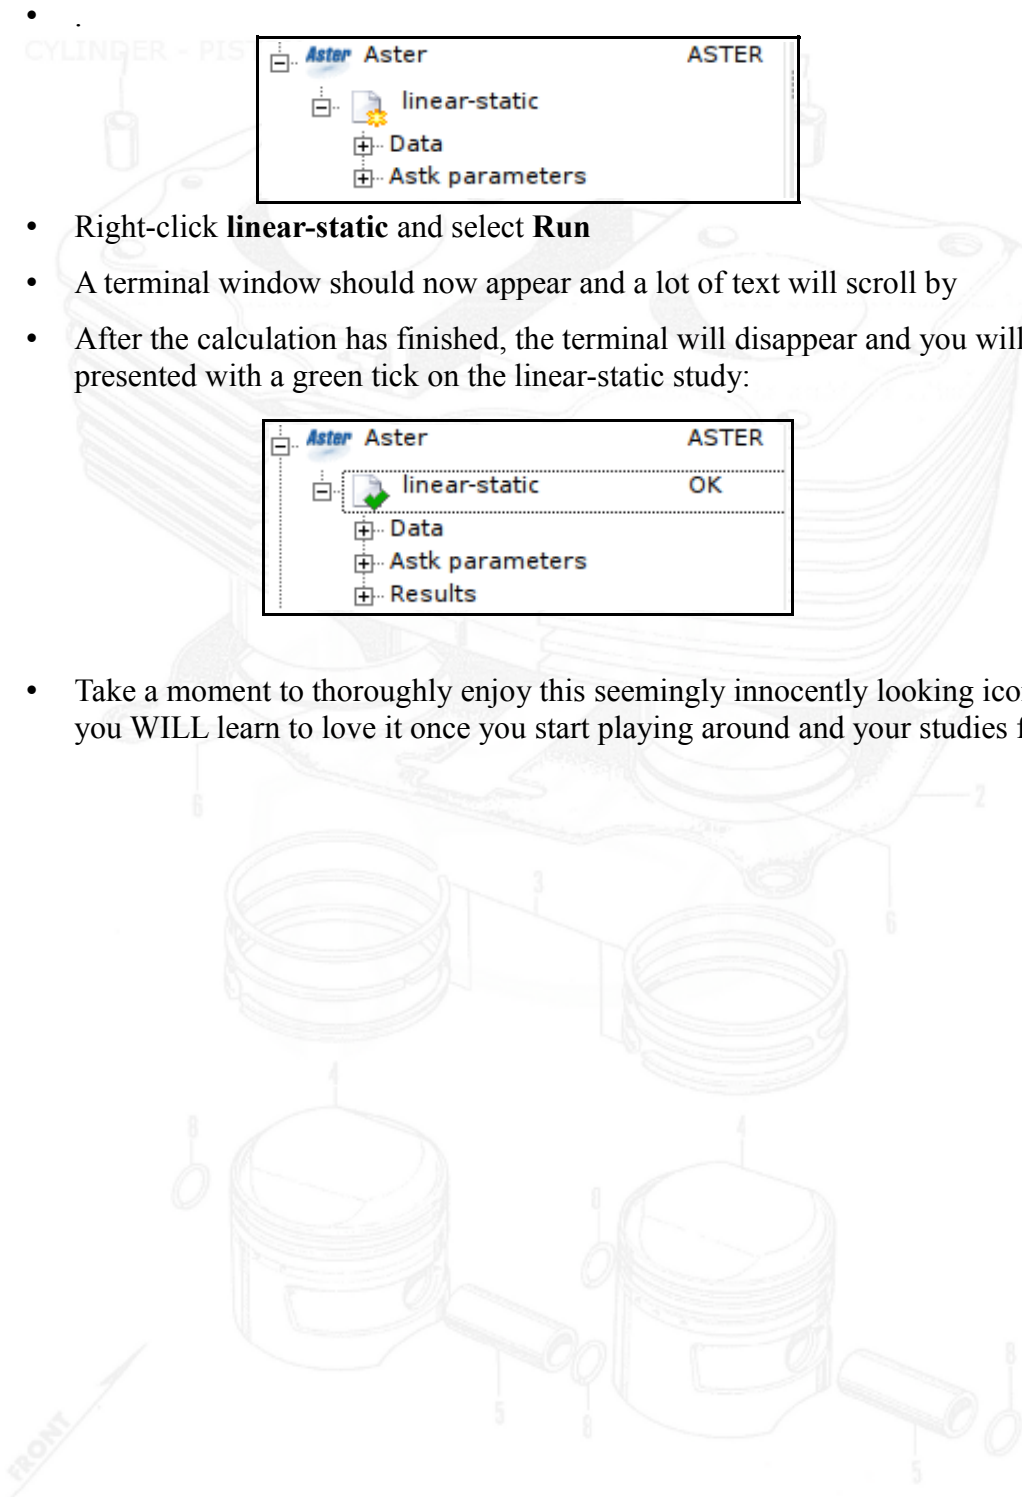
• .

CYLINDER - PIS

Aster Aster ASTER
linear-static
Data
Astk parameters

• Right-click **linear-static** and select **Run**

• A terminal window should now appear and a lot of text will scroll by

• After the calculation has finished, the terminal will disappear and you will presented with a green tick on the linear-static study:

Aster Aster ASTER
linear-static OK
Data
Astk parameters
Results

• Take a moment to thoroughly enjoy this seemingly innocently looking ico you WILL learn to love it once you start playing around and your studies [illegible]

2
3
6
6
4
4
8
8
8
5
5
5
FRONT